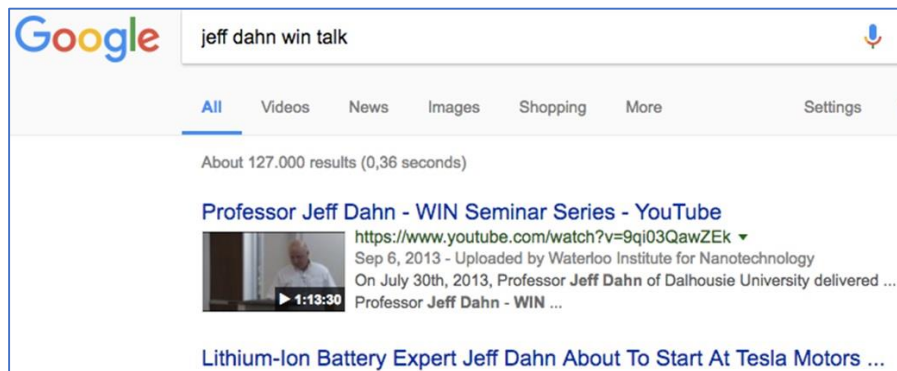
Google

jeff dahn win talk

All Videos News Images Shopping More Settings

About 127.000 results (0,36 seconds)

Professor Jeff Dahn - WIN Seminar Series - YouTube

https://www.youtube.com/watch?v=9qi03QawZEk ▾
Sep 6, 2013 - Uploaded by Waterloo Institute for Nanotechnology
On July 30th, 2013, Professor Jeff Dahn of Dalhousie University delivered ... Professor Jeff Dahn - WIN ...

▶ 1:13:30

Lithium-Ion Battery Expert Jeff Dahn About To Start At Tesla Motors ...